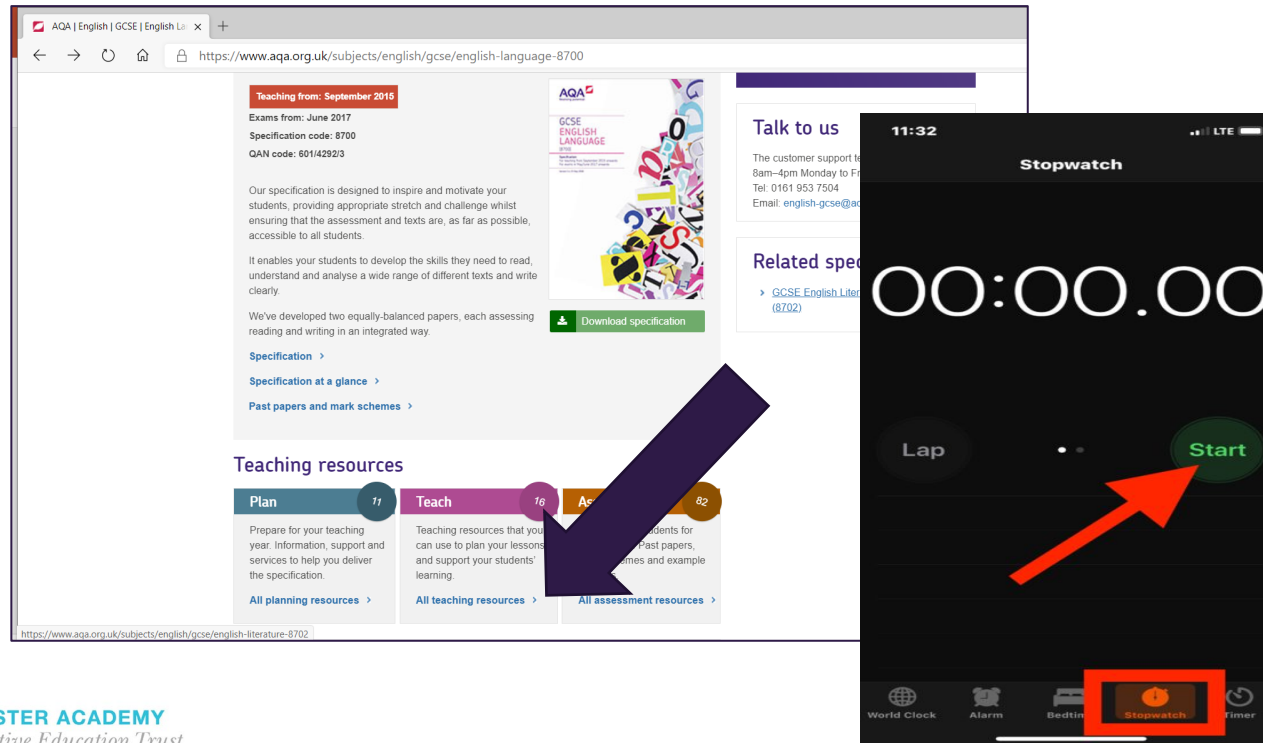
AQA | English | GCSE | English La ×

https://www.aqa.org.uk/subjects/english/gcse/english-language-8700

Teaching from: September 2015
Exams from: June 2017
Specification code: 8700
QAN code: 601/4292/3

Our specification is designed to inspire and motivate your students, providing appropriate stretch and challenge whilst ensuring that the assessment and texts are, as far as possible, accessible to all students.

It enables your students to develop the skills they need to read, understand and analyse a wide range of different texts and write clearly.

We've developed two equally-balanced papers, each assessing reading and writing in an integrated way.

Specification >

Specification at a glance >

Past papers and mark schemes >

AQA
GCSE
ENGLISH
LANGUAGE

Download specification

Talk to us

The customer support te
8am–4pm Monday to Fr
Tel: 0161 953 7504
Email: english-gcse@a

Related spec

> GCSE English Liter (8702)

Teaching resources

Plan 11
Prepare for your teaching year. Information, support and services to help you deliver the specification.
All planning resources >

Teach 16
Teaching resources that you can use to plan your lessons and support your students' learning.
All teaching resources >

As 82
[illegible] udents for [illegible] Past papers, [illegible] emes and example
All assessment resources >

https://www.aqa.org.uk/subjects/english/gcse/english-literature-8702

11:32
LTE
Stopwatch
00:00.00
Lap
Start
World Clock
Alarm
Bedtim
Stopwatch
Timer

STER ACADEMY
tive Education Trust